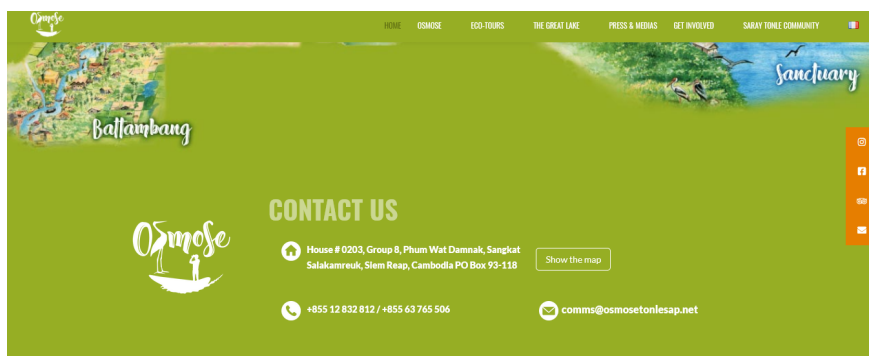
Osmose

HOME OSMOSE ECO-TOURS THE GREAT LAKE PRESS & MEDIAS GET INVOLVED SARAY TONLE COMMUNITY

Battambang

Sanctuary

Osmose

CONTACT US

House # 0203, Group 8, Phum Wat Damnak, Sangkat Salakamreuk, Siem Reap, Cambodia PO Box 93-118

Show the map

+855 12 832 812 / +855 63 765 506

comms@osmosetonlesap.net